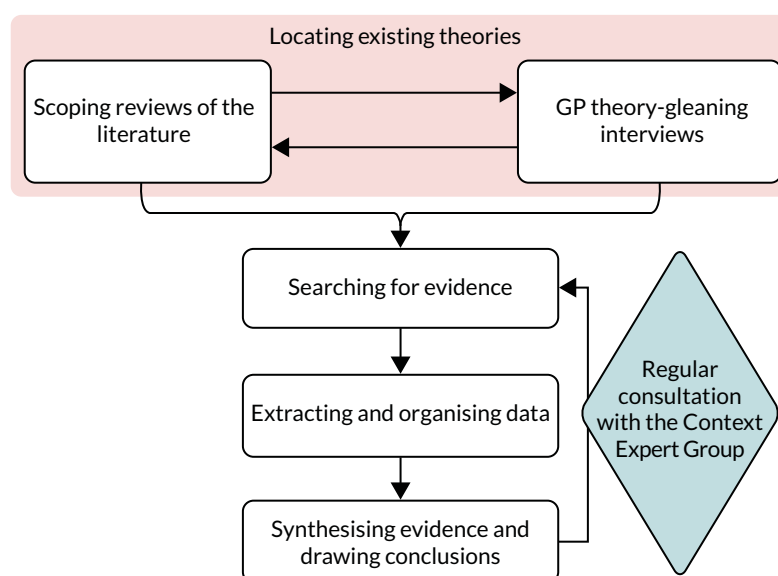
Locating existing theories

Scoping reviews of the literature

GP theory-gleaning interviews

Searching for evidence

Extracting and organising data

Synthesising evidence and drawing conclusions

Regular consultation with the Context Expert Group